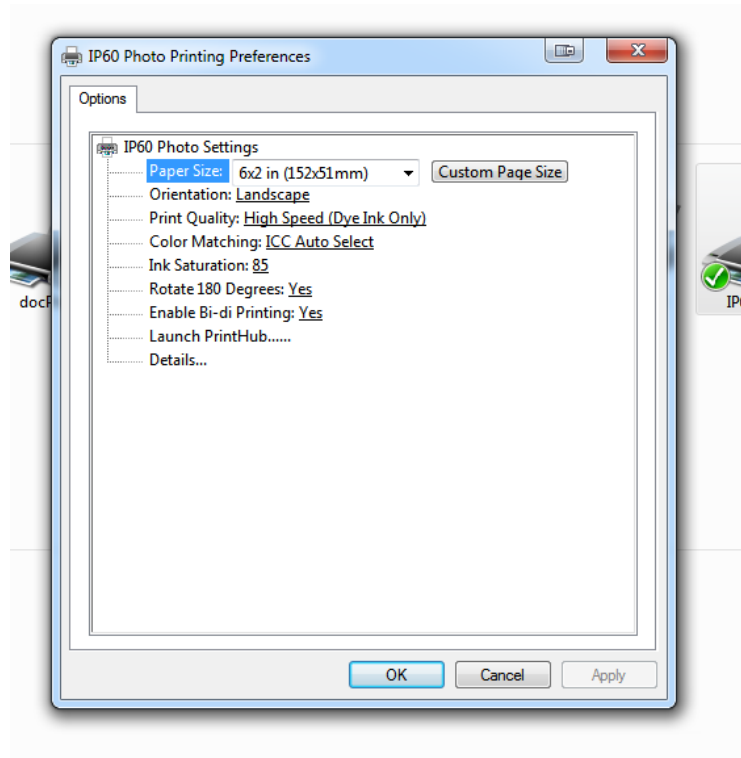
IP60 Photo Printing Preferences

Options

IP60 Photo Settings
Paper Size: 6x2 in (152x51mm) Custom Page Size
Orientation: Landscape
Print Quality: High Speed (Dye Ink Only)
Color Matching: ICC Auto Select
Ink Saturation: 85
Rotate 180 Degrees: Yes
Enable Bi-di Printing: Yes
Launch PrintHub......
Details...

OK Cancel Apply

docP

IP6